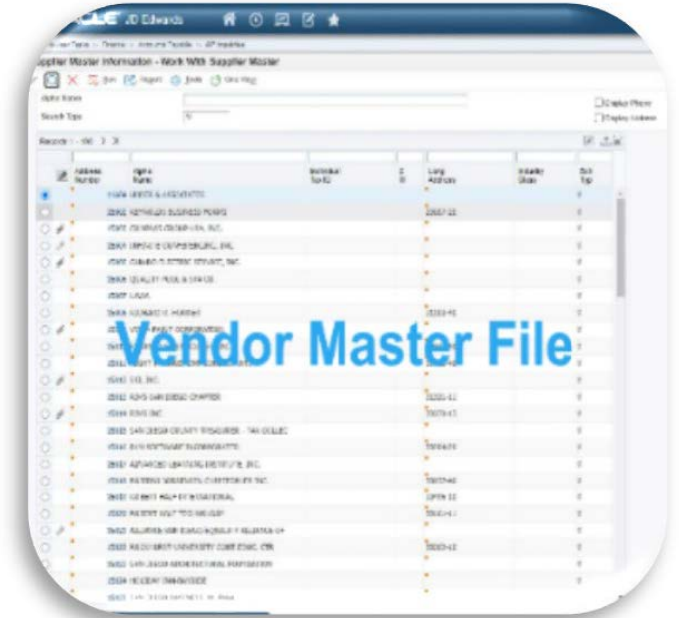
JD Edwards

Supplier Master Information - Work With Supplier Master

Alpha Name

Search Type V

Display Phone

Display Address

Records 1 - 

| Address Number | Alpha Name | Individual Tax ID | Long Address | Industry Class | Sch Typ |
|---|---|---|---|---|---|
| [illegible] | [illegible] | | | | V |
| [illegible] | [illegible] | | | | V |
| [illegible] | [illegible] | | | | V |

Vendor Master File